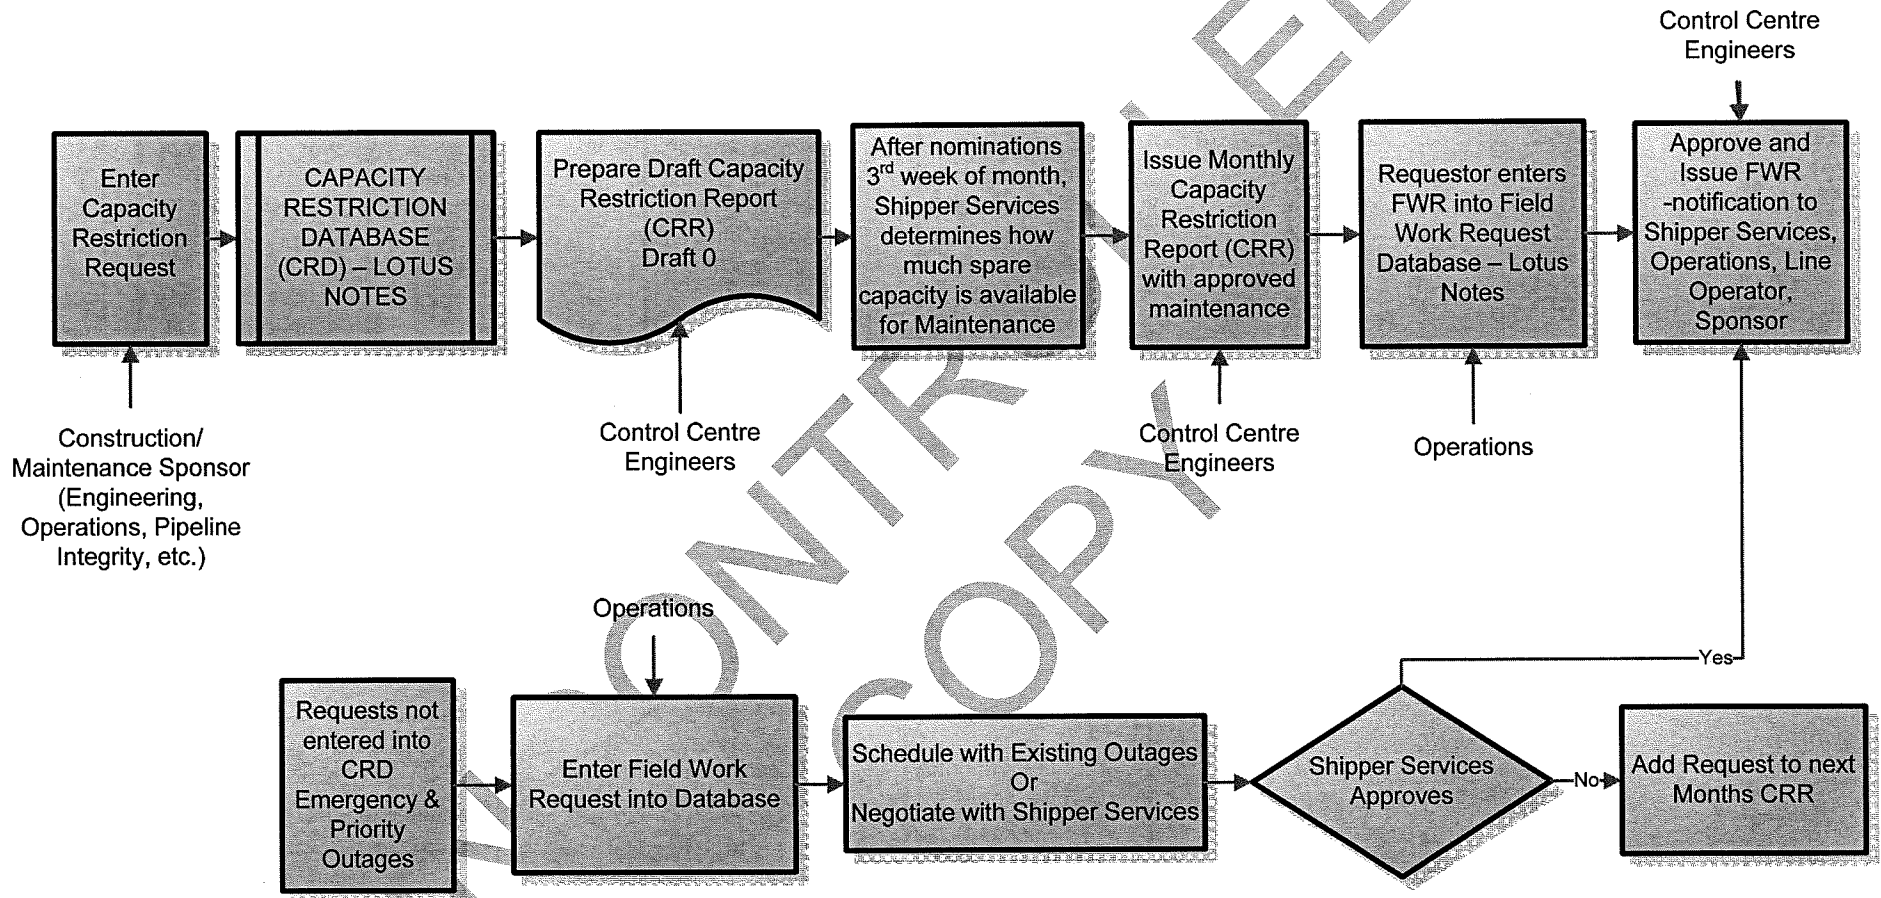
Control Centre Engineers

Enter Capacity Restriction Request

CAPACITY RESTRICTION DATABASE (CRD) – LOTUS NOTES

Prepare Draft Capacity Restriction Report (CRR) Draft 0

After nominations 3$^{rd}$ week of month, Shipper Services determines how much spare capacity is available for Maintenance

Issue Monthly Capacity Restriction Report (CRR) with approved maintenance

Requestor enters FWR into Field Work Request Database – Lotus Notes

Approve and Issue FWR -notification to Shipper Services, Operations, Line Operator, Sponsor

Construction/ Maintenance Sponsor (Engineering, Operations, Pipeline Integrity, etc.)

Control Centre Engineers

Control Centre Engineers

Operations

Operations

Yes

Requests not entered into CRD Emergency & Priority Outages

Enter Field Work Request into Database

Schedule with Existing Outages Or Negotiate with Shipper Services

Shipper Services Approves

No

Add Request to next Months CRR

UNCONTROLLED COPY